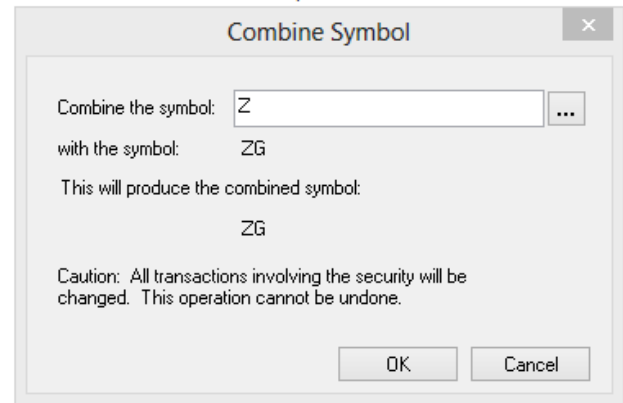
Combine Symbol

×

Combine the symbol: Z ...

with the symbol: ZG

This will produce the combined symbol:

ZG

Caution: All transactions involving the security will be changed. This operation cannot be undone.

OK Cancel